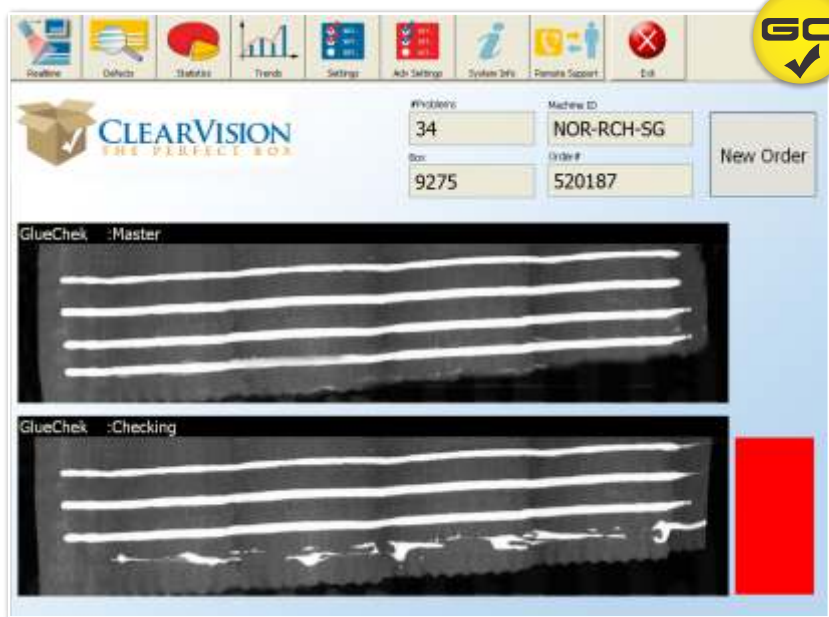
Realtime Defects Statistics Trends Settings Adv Settings System Info Remote Support Exit

GC

CLEARVISION
THE PERFECT BOX

#Problems
34

Machine ID
NOR-RCH-SG

Box
9275

Order#
520187

New Order

GlueChek :Master

GlueChek :Checking